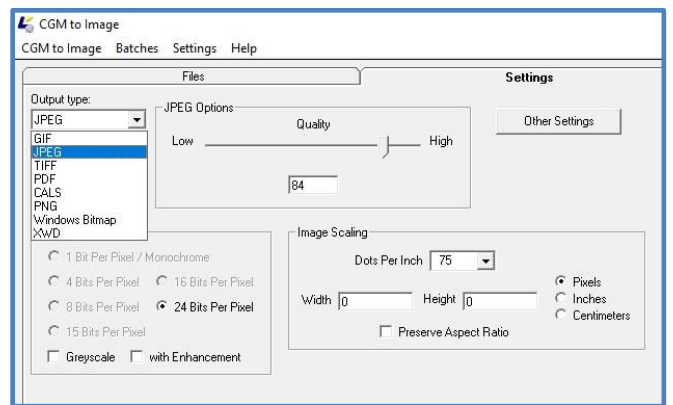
CGM to Image
CGM to Image Batches Settings Help

Files
Settings

Output type:
JPEG
GIF
JPEG
TIFF
PDF
CALS
PNG
Windows Bitmap
XWD

JPEG Options
Quality
Low
High
84

Other Settings

1 Bit Per Pixel / Monochrome
4 Bits Per Pixel
16 Bits Per Pixel
8 Bits Per Pixel
24 Bits Per Pixel
15 Bits Per Pixel
Greyscale
with Enhancement

Image Scaling
Dots Per Inch 75
Pixels
Inches
Centimeters
Width 0
Height 0
Preserve Aspect Ratio